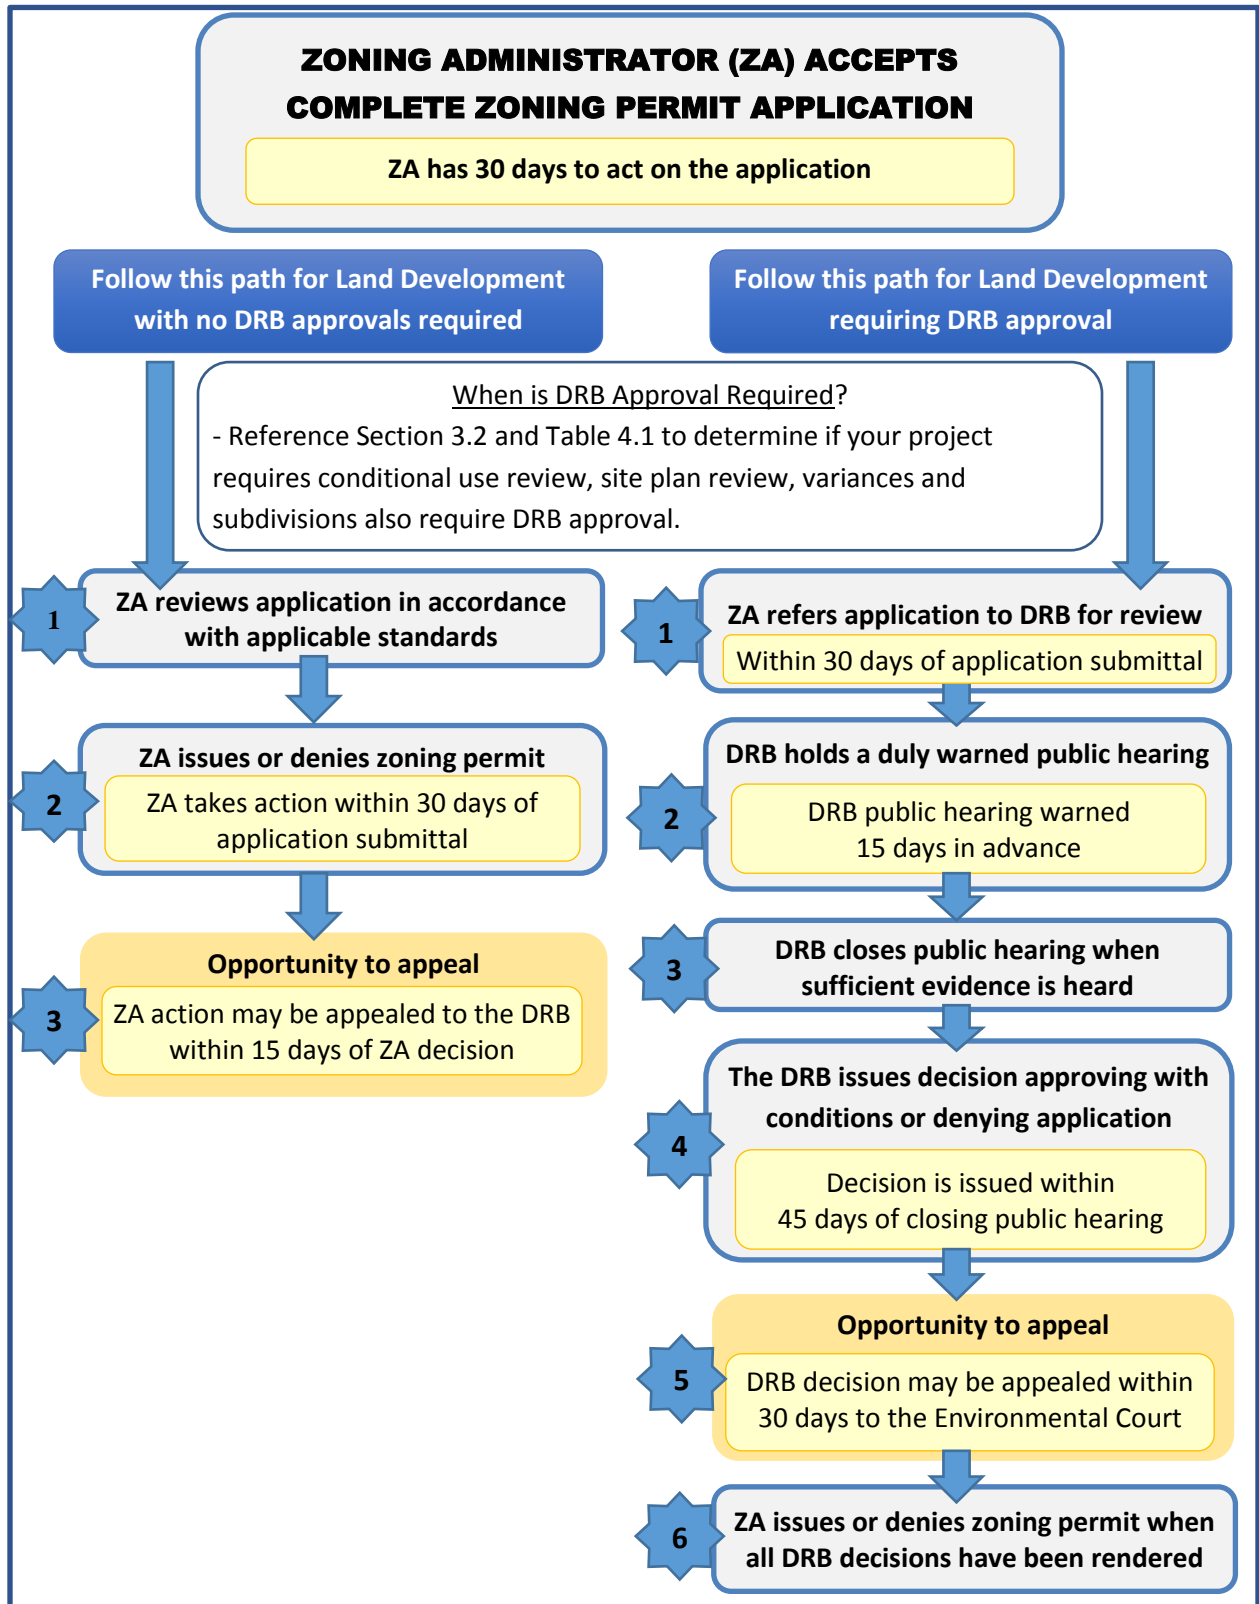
ZONING ADMINISTRATOR (ZA) ACCEPTS COMPLETE ZONING PERMIT APPLICATION

ZA has 30 days to act on the application

Follow this path for Land Development with no DRB approvals required

Follow this path for Land Development requiring DRB approval

When is DRB Approval Required?
- Reference Section 3.2 and Table 4.1 to determine if your project requires conditional use review, site plan review, variances and subdivisions also require DRB approval.

1
ZA reviews application in accordance with applicable standards

2
ZA issues or denies zoning permit
ZA takes action within 30 days of application submittal

3
Opportunity to appeal
ZA action may be appealed to the DRB within 15 days of ZA decision

1
ZA refers application to DRB for review
Within 30 days of application submittal

2
DRB holds a duly warned public hearing
DRB public hearing warned 15 days in advance

3
DRB closes public hearing when sufficient evidence is heard

4
The DRB issues decision approving with conditions or denying application
Decision is issued within 45 days of closing public hearing

5
Opportunity to appeal
DRB decision may be appealed within 30 days to the Environmental Court

6
ZA issues or denies zoning permit when all DRB decisions have been rendered